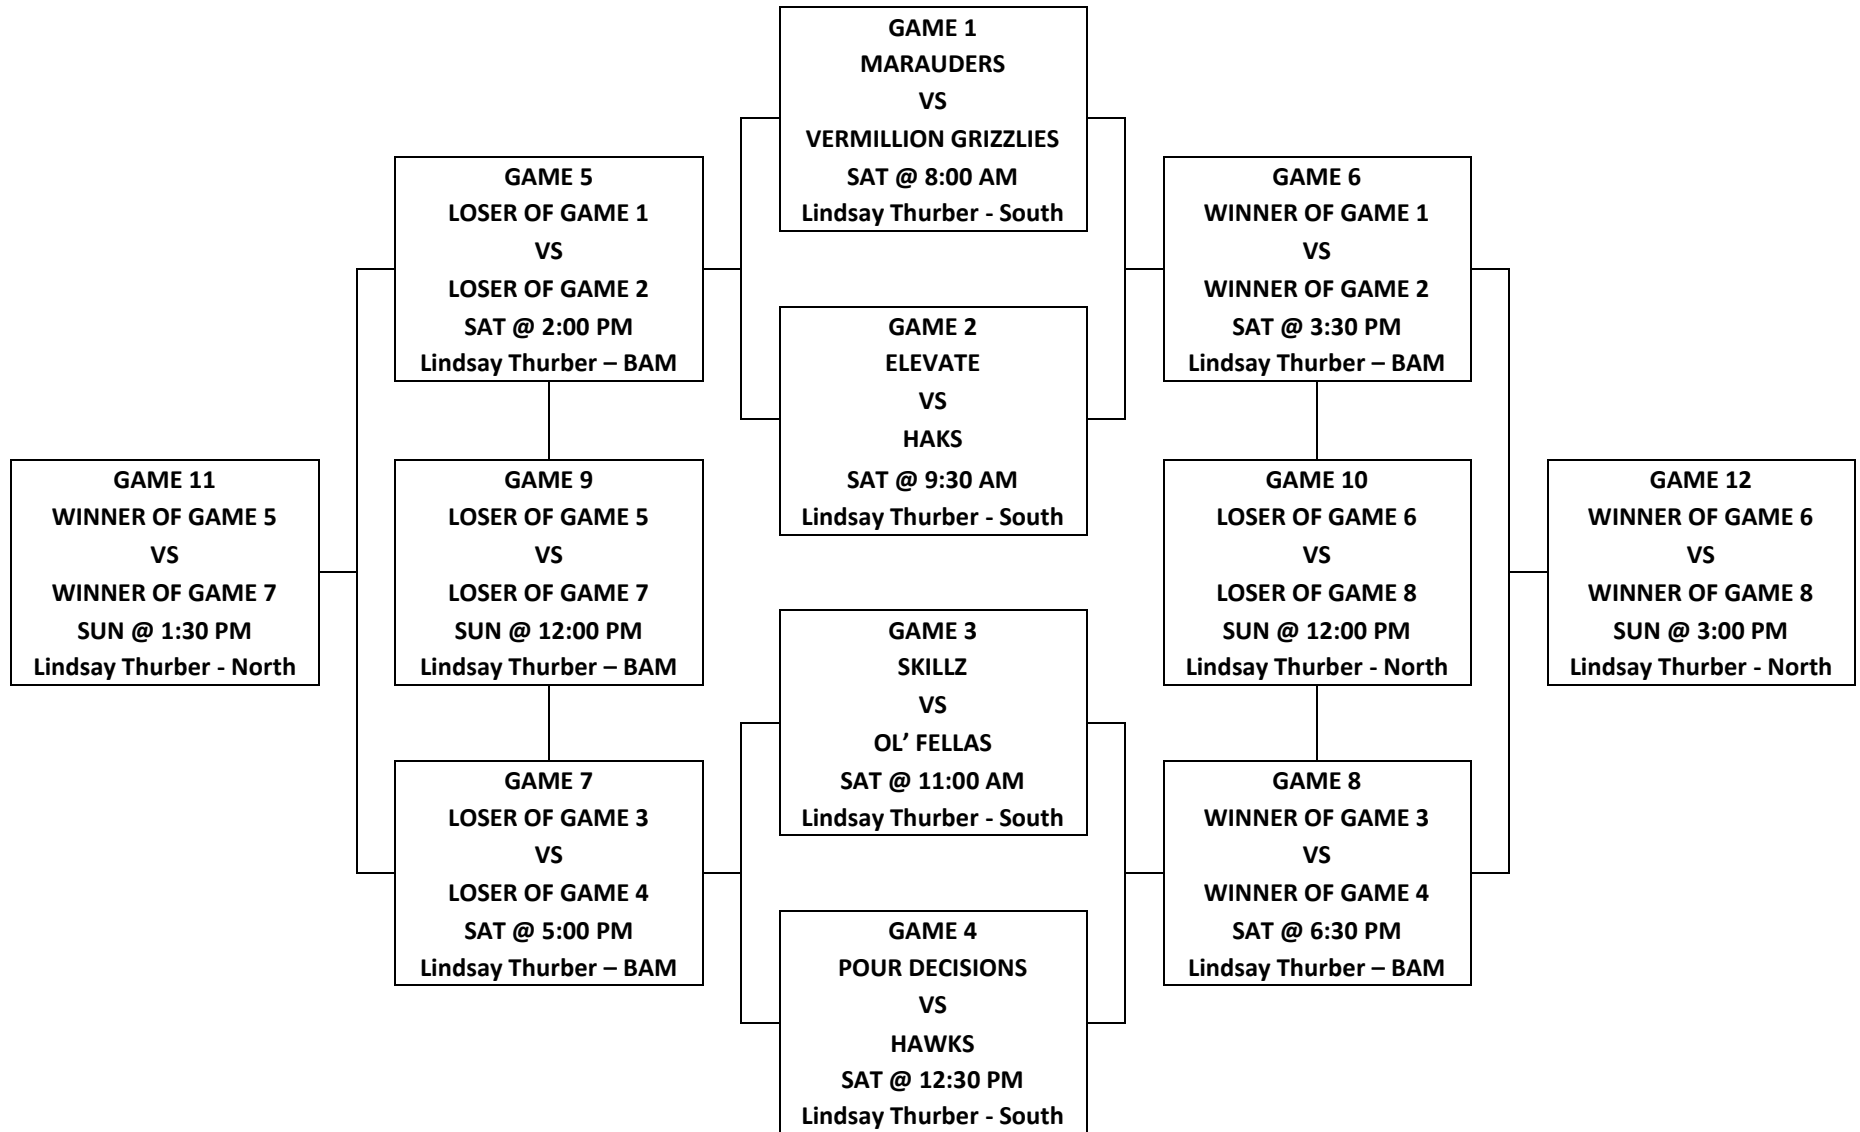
GAME 1
MARAUDERS
VS
VERMILLION GRIZZLIES
SAT @ 8:00 AM
Lindsay Thurber - South

GAME 5
LOSER OF GAME 1
VS
LOSER OF GAME 2
SAT @ 2:00 PM
Lindsay Thurber – BAM

GAME 6
WINNER OF GAME 1
VS
WINNER OF GAME 2
SAT @ 3:30 PM
Lindsay Thurber – BAM

GAME 2
ELEVATE
VS
HAKS
SAT @ 9:30 AM
Lindsay Thurber - South

GAME 11
WINNER OF GAME 5
VS
WINNER OF GAME 7
SUN @ 1:30 PM
Lindsay Thurber - North

GAME 9
LOSER OF GAME 5
VS
LOSER OF GAME 7
SUN @ 12:00 PM
Lindsay Thurber – BAM

GAME 10
LOSER OF GAME 6
VS
LOSER OF GAME 8
SUN @ 12:00 PM
Lindsay Thurber - North

GAME 12
WINNER OF GAME 6
VS
WINNER OF GAME 8
SUN @ 3:00 PM
Lindsay Thurber - North

GAME 3
SKILLZ
VS
OL’ FELLAS
SAT @ 11:00 AM
Lindsay Thurber - South

GAME 7
LOSER OF GAME 3
VS
LOSER OF GAME 4
SAT @ 5:00 PM
Lindsay Thurber – BAM

GAME 8
WINNER OF GAME 3
VS
WINNER OF GAME 4
SAT @ 6:30 PM
Lindsay Thurber – BAM

GAME 4
POUR DECISIONS
VS
HAWKS
SAT @ 12:30 PM
Lindsay Thurber - South